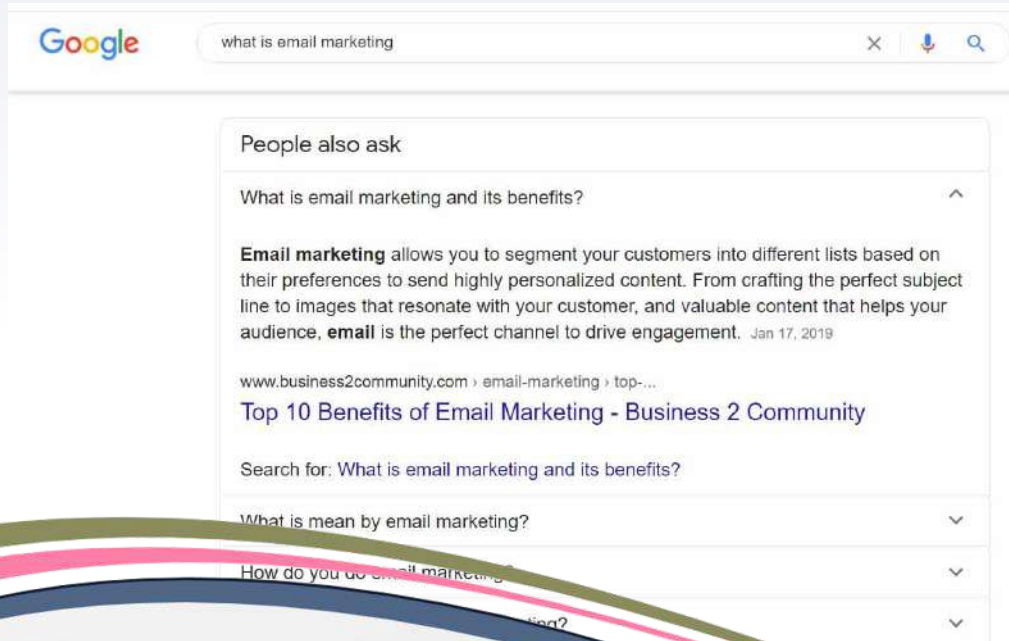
Google

what is email marketing

People also ask

What is email marketing and its benefits?

**Email marketing** allows you to segment your customers into different lists based on their preferences to send highly personalized content. From crafting the perfect subject line to images that resonate with your customer, and valuable content that helps your audience, **email** is the perfect channel to drive engagement. Jan 17, 2019

www.business2community.com › email-marketing › top-...

Top 10 Benefits of Email Marketing - Business 2 Community

Search for: What is email marketing and its benefits?

What is mean by email marketing?

How do you do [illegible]il marketi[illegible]

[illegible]ting?